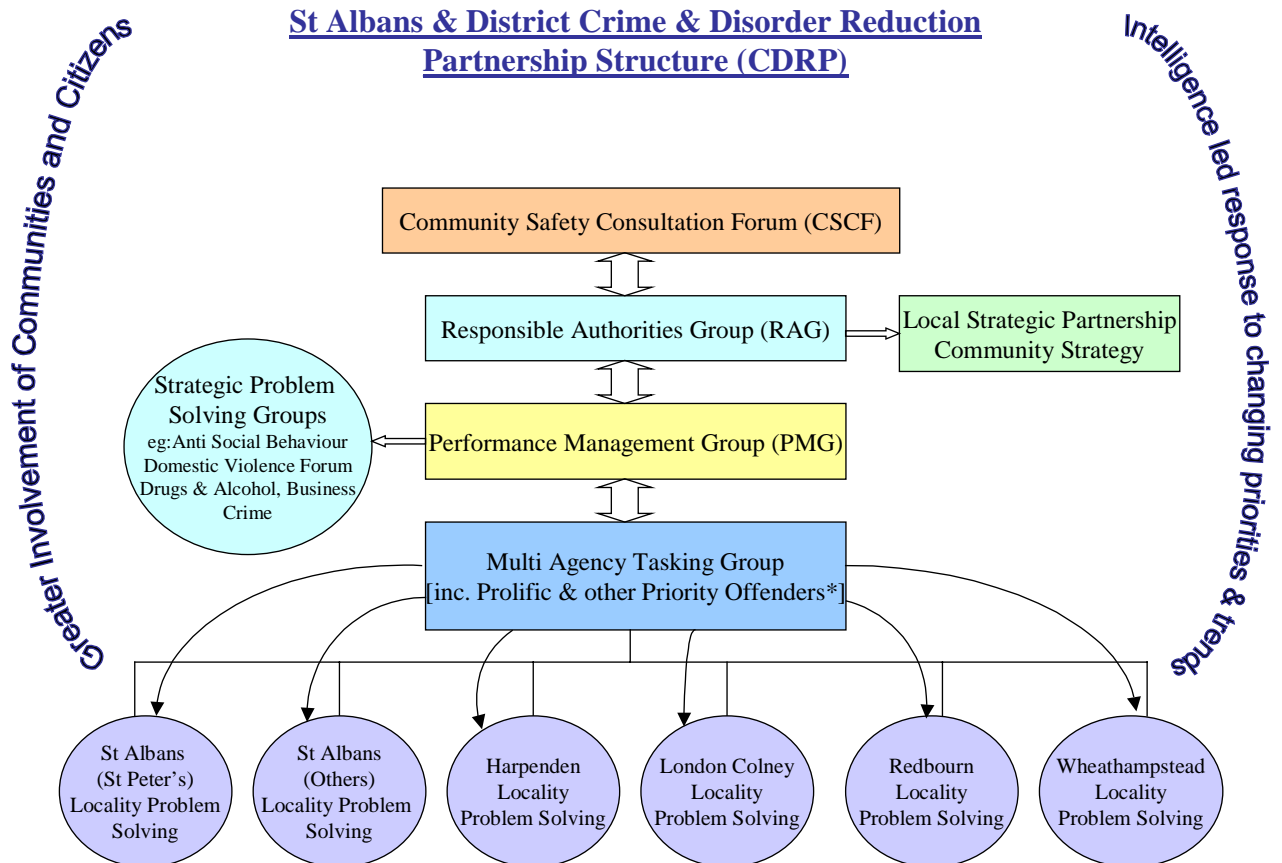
St Albans & District Crime & Disorder Reduction Partnership Structure (CDRP)

Greater Involvement of Communities and Citizens

Intelligence led response to changing priorities & trends

Community Safety Consultation Forum (CSCF)

Responsible Authorities Group (RAG)

Local Strategic Partnership Community Strategy

Strategic Problem Solving Groups
eg:Anti Social Behaviour Domestic Violence Forum Drugs & Alcohol, Business Crime

Performance Management Group (PMG)

Multi Agency Tasking Group [inc. Prolific & other Priority Offenders*]

St Albans (St Peter's) Locality Problem Solving

St Albans (Others) Locality Problem Solving

Harpenden Locality Problem Solving

London Colney Locality Problem Solving

Redbourn Locality Problem Solving

Wheathampstead Locality Problem Solving